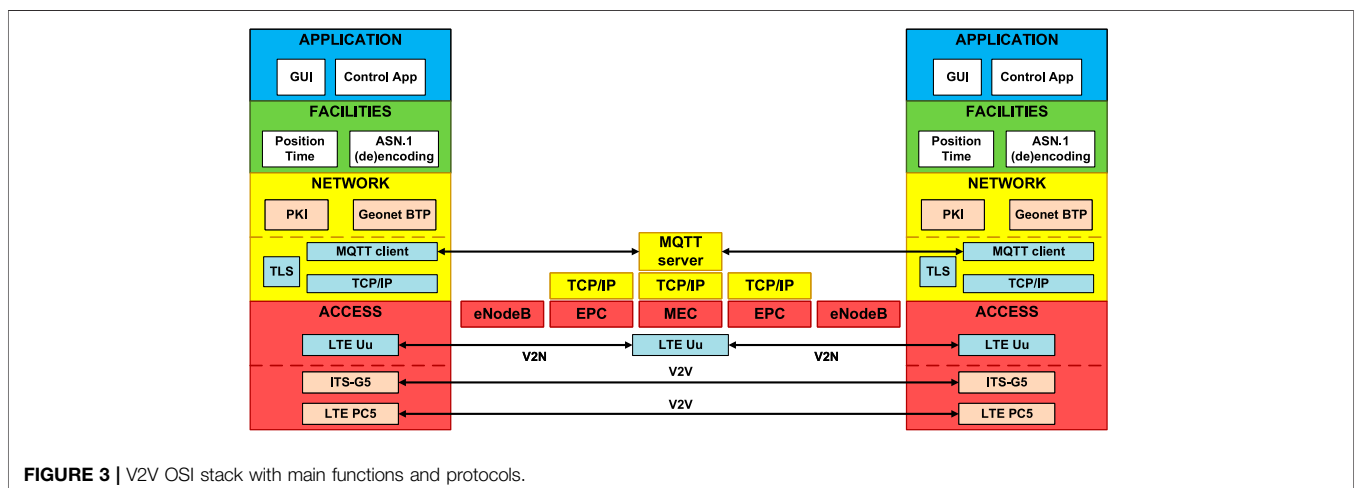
APPLICATION

GUI

Control App

FACILITIES

Position Time

ASN.1 (de)encoding

NETWORK

PKI

Geonet BTP

MQTT client

TLS

TCP/IP

ACCESS

LTE Uu

ITS-G5

LTE PC5

MQTT server

TCP/IP

TCP/IP

TCP/IP

eNodeB

EPC

MEC

EPC

eNodeB

V2N

LTE Uu

V2N

V2V

V2V

APPLICATION

GUI

Control App

FACILITIES

Position Time

ASN.1 (de)encoding

NETWORK

PKI

Geonet BTP

MQTT client

TLS

TCP/IP

ACCESS

LTE Uu

ITS-G5

LTE PC5

**FIGURE 3 |** V2V OSI stack with main functions and protocols.